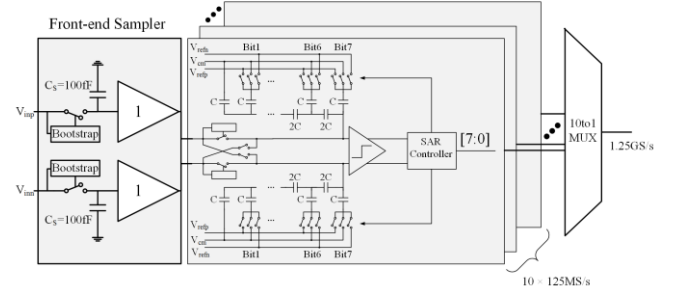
Front-end Sampler

$C_S$=100fF

$V_{inp}$

Bootstrap

1

Bootstrap

$V_{inn}$

1

$C_S$=100fF

$V_{refn}$
$V_{cm}$
$V_{refp}$

Bit1

...

Bit6

Bit7

C

C

...

2C

2C

SAR Controller

[7:0]

C

C

...

2C

2C

$V_{refp}$
$V_{cm}$
$V_{refn}$

Bit1

...

Bit6

Bit7

10to1 MUX

1.25GS/s

10 × 125MS/s